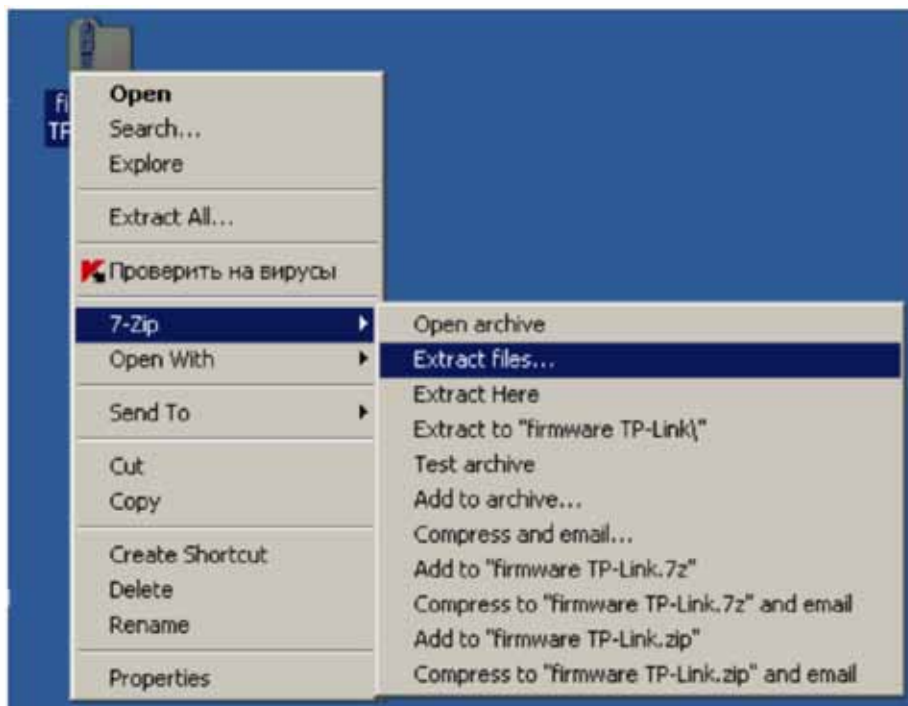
fi
TF

Open
Search...
Explore

Extract All...

Проверить на вирусы

7-Zip
Open With

Send To

Cut
Copy

Create Shortcut
Delete
Rename

Properties

Open archive
Extract files...
Extract Here
Extract to "firmware TP-Link\"
Test archive
Add to archive...
Compress and email...
Add to "firmware TP-Link.7z"
Compress to "firmware TP-Link.7z" and email
Add to "firmware TP-Link.zip"
Compress to "firmware TP-Link.zip" and email